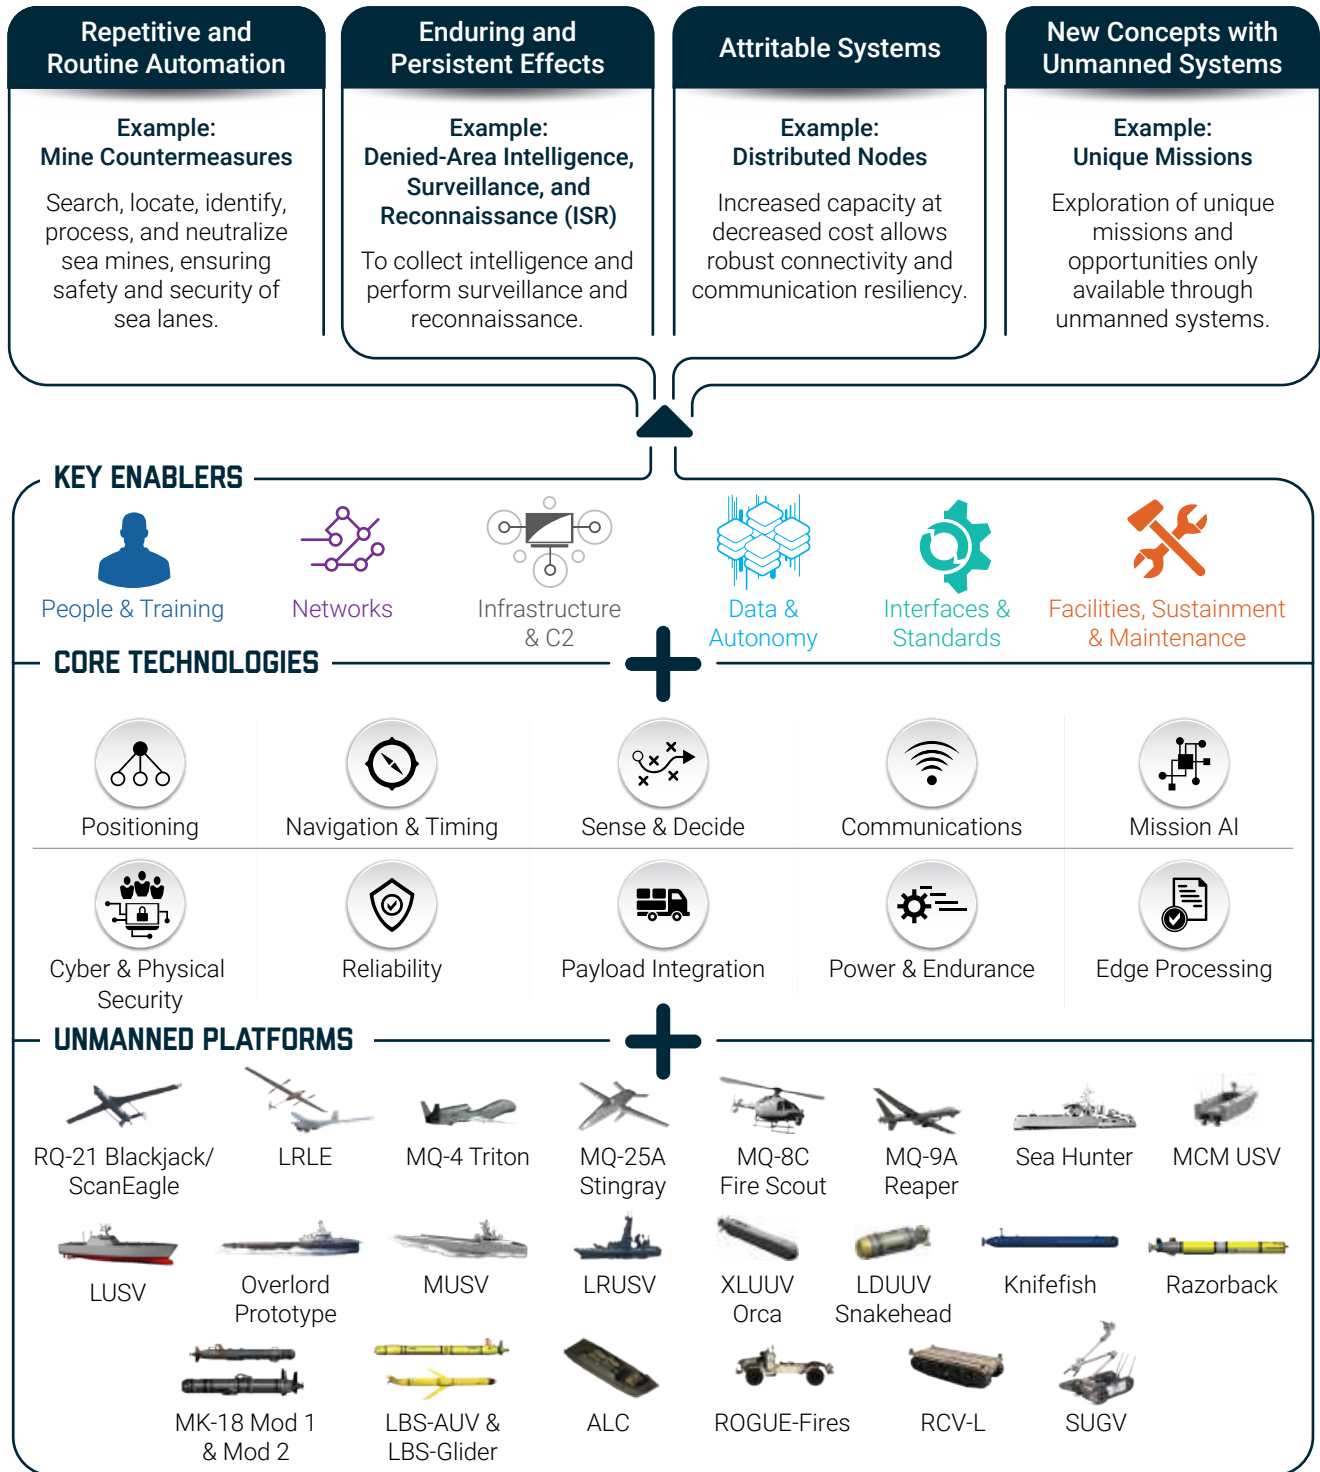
Repetitive and Routine Automation

Example:
Mine Countermeasures

Search, locate, identify, process, and neutralize sea mines, ensuring safety and security of sea lanes.

Enduring and Persistent Effects

Example:
Denied-Area Intelligence, Surveillance, and Reconnaissance (ISR)

To collect intelligence and perform surveillance and reconnaissance.

Attritable Systems

Example:
Distributed Nodes

Increased capacity at decreased cost allows robust connectivity and communication resiliency.

New Concepts with Unmanned Systems

Example:
Unique Missions

Exploration of unique missions and opportunities only available through unmanned systems.

KEY ENABLERS

People & Training

Networks

Infrastructure & C2

Data & Autonomy

Interfaces & Standards

Facilities, Sustainment & Maintenance

CORE TECHNOLOGIES

Positioning

Navigation & Timing

Sense & Decide

Communications

Mission AI

Cyber & Physical Security

Reliability

Payload Integration

Power & Endurance

Edge Processing

UNMANNED PLATFORMS

RQ-21 Blackjack/ ScanEagle

LRLE

MQ-4 Triton

MQ-25A Stingray

MQ-8C Fire Scout

MQ-9A Reaper

Sea Hunter

MCM USV

LUSV

Overlord Prototype

MUSV

LRUSV

XLUUV Orca

LDUUV Snakehead

Knifefish

Razorback

MK-18 Mod 1 & Mod 2

LBS-AUV & LBS-Glider

ALC

ROGUE-Fires

RCV-L

SUGV